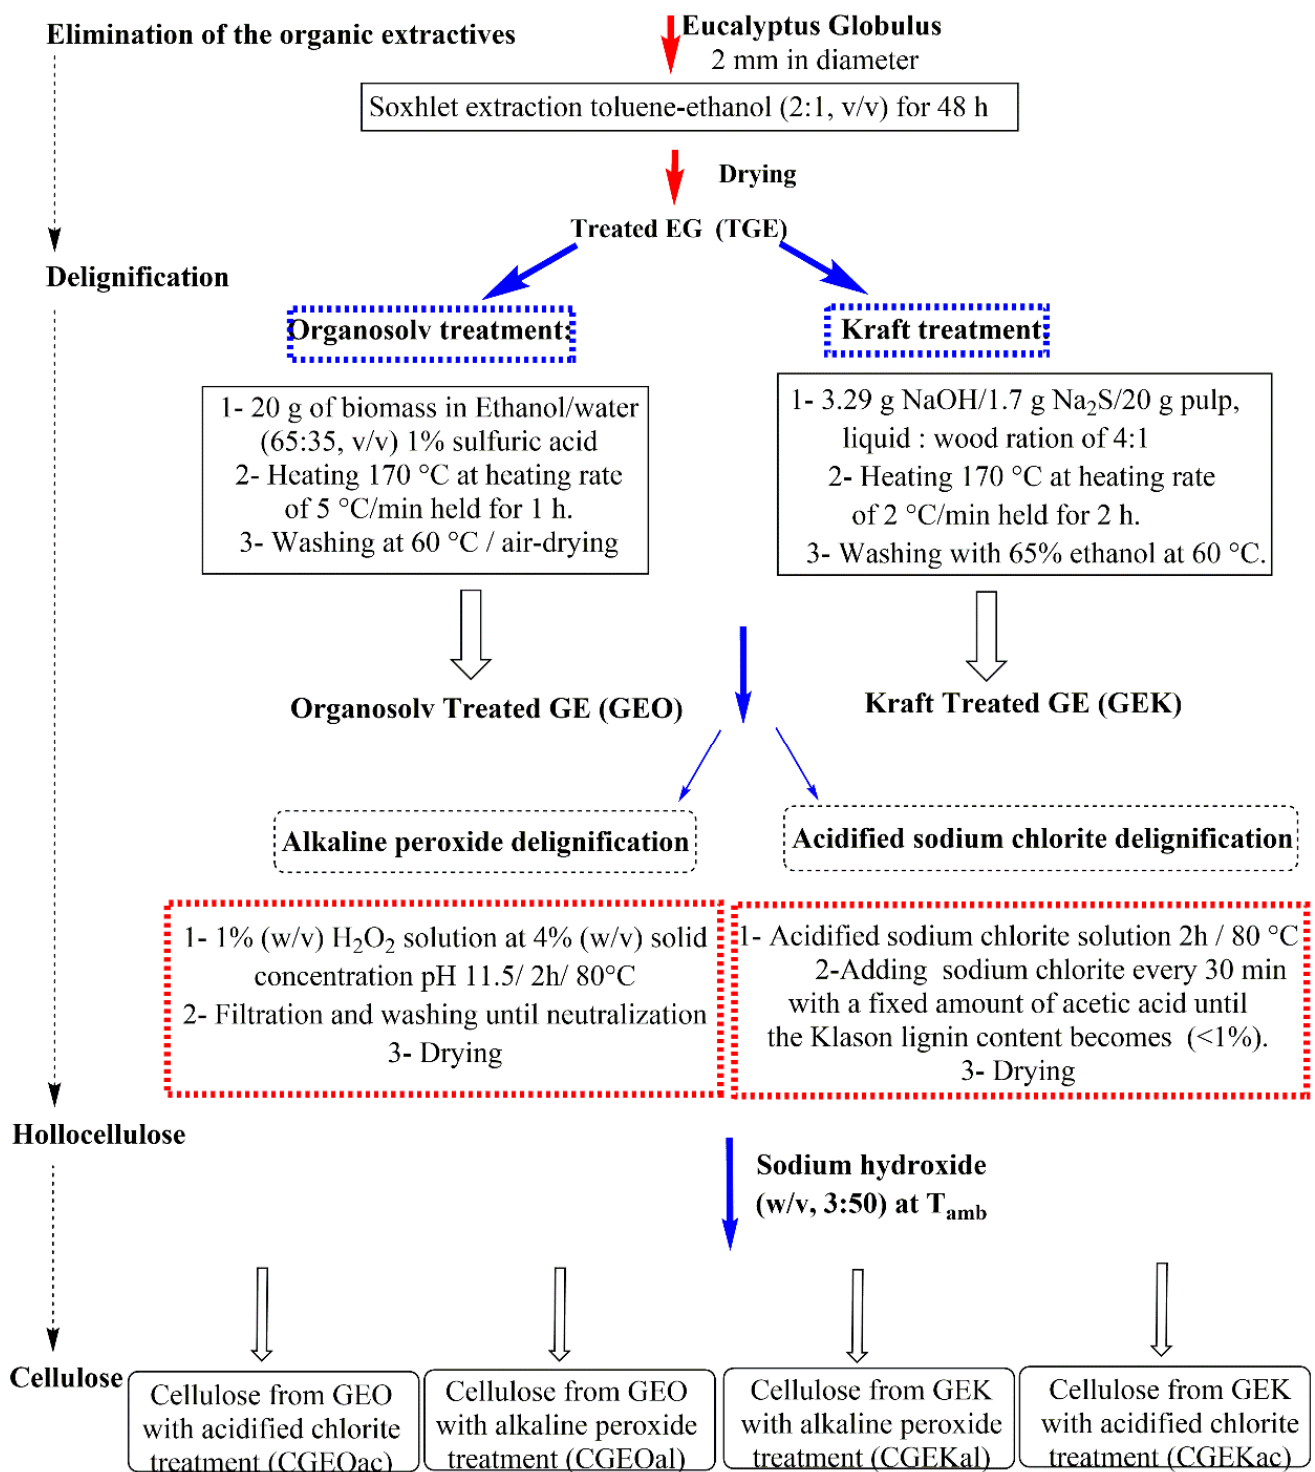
Elimination of the organic extractives

Eucalyptus Globulus
2 mm in diameter

Soxhlet extraction toluene-ethanol (2:1, v/v) for 48 h

Drying

Treated EG (TGE)

Delignification

Organosolv treatment

Kraft treatment

1- 20 g of biomass in Ethanol/water (65:35, v/v) 1% sulfuric acid
2- Heating 170 °C at heating rate of 5 °C/min held for 1 h.
3- Washing at 60 °C / air-drying

1- 3.29 g NaOH/1.7 g $Na_2S$/20 g pulp, liquid : wood ration of 4:1
2- Heating 170 °C at heating rate of 2 °C/min held for 2 h.
3- Washing with 65% ethanol at 60 °C.

Organosolv Treated GE (GEO)

Kraft Treated GE (GEK)

Alkaline peroxide delignification

Acidified sodium chlorite delignification

1- 1% (w/v) $H_2O_2$ solution at 4% (w/v) solid concentration pH 11.5/ 2h/ 80°C
2- Filtration and washing until neutralization
3- Drying

1- Acidified sodium chlorite solution 2h / 80 °C
2-Adding sodium chlorite every 30 min with a fixed amount of acetic acid until the Klason lignin content becomes (<1%).
3- Drying

Hollocellulose

Sodium hydroxide (w/v, 3:50) at $T_{amb}$

Cellulose

Cellulose from GEO with acidified chlorite treatment (CGEOac)

Cellulose from GEO with alkaline peroxide treatment (CGEOal)

Cellulose from GEK with alkaline peroxide treatment (CGEKal)

Cellulose from GEK with acidified chlorite treatment (CGEKac)